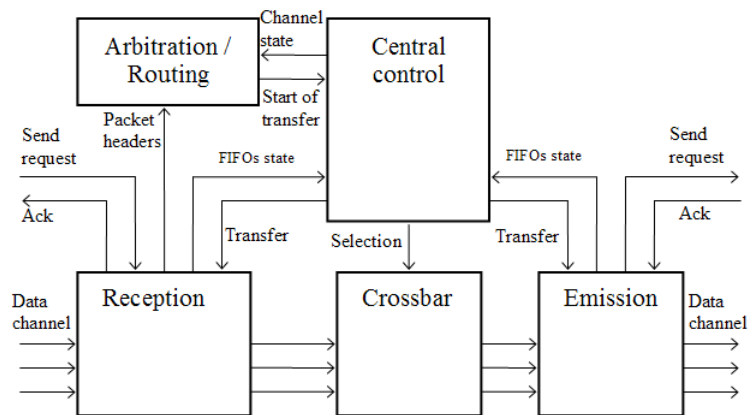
Arbitration / Routing

Channel state

Central control

Start of transfer

Packet headers

Send request

Ack

FIFOs state

Transfer

Selection

FIFOs state

Transfer

Send request

Ack

Data channel

Reception

Crossbar

Emission

Data channel